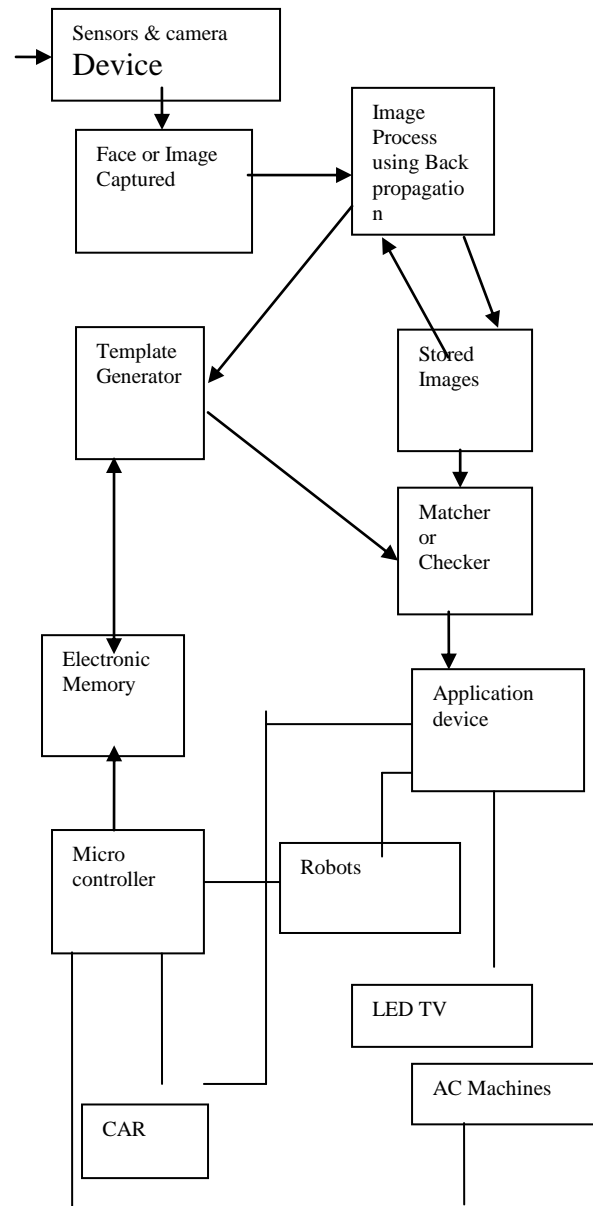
Sensors & camera
Device

Face or Image Captured

Image Process using Back propagation

Template Generator

Stored Images

Matcher or Checker

Electronic Memory

Application device

Micro controller

Robots

LED TV

AC Machines

CAR